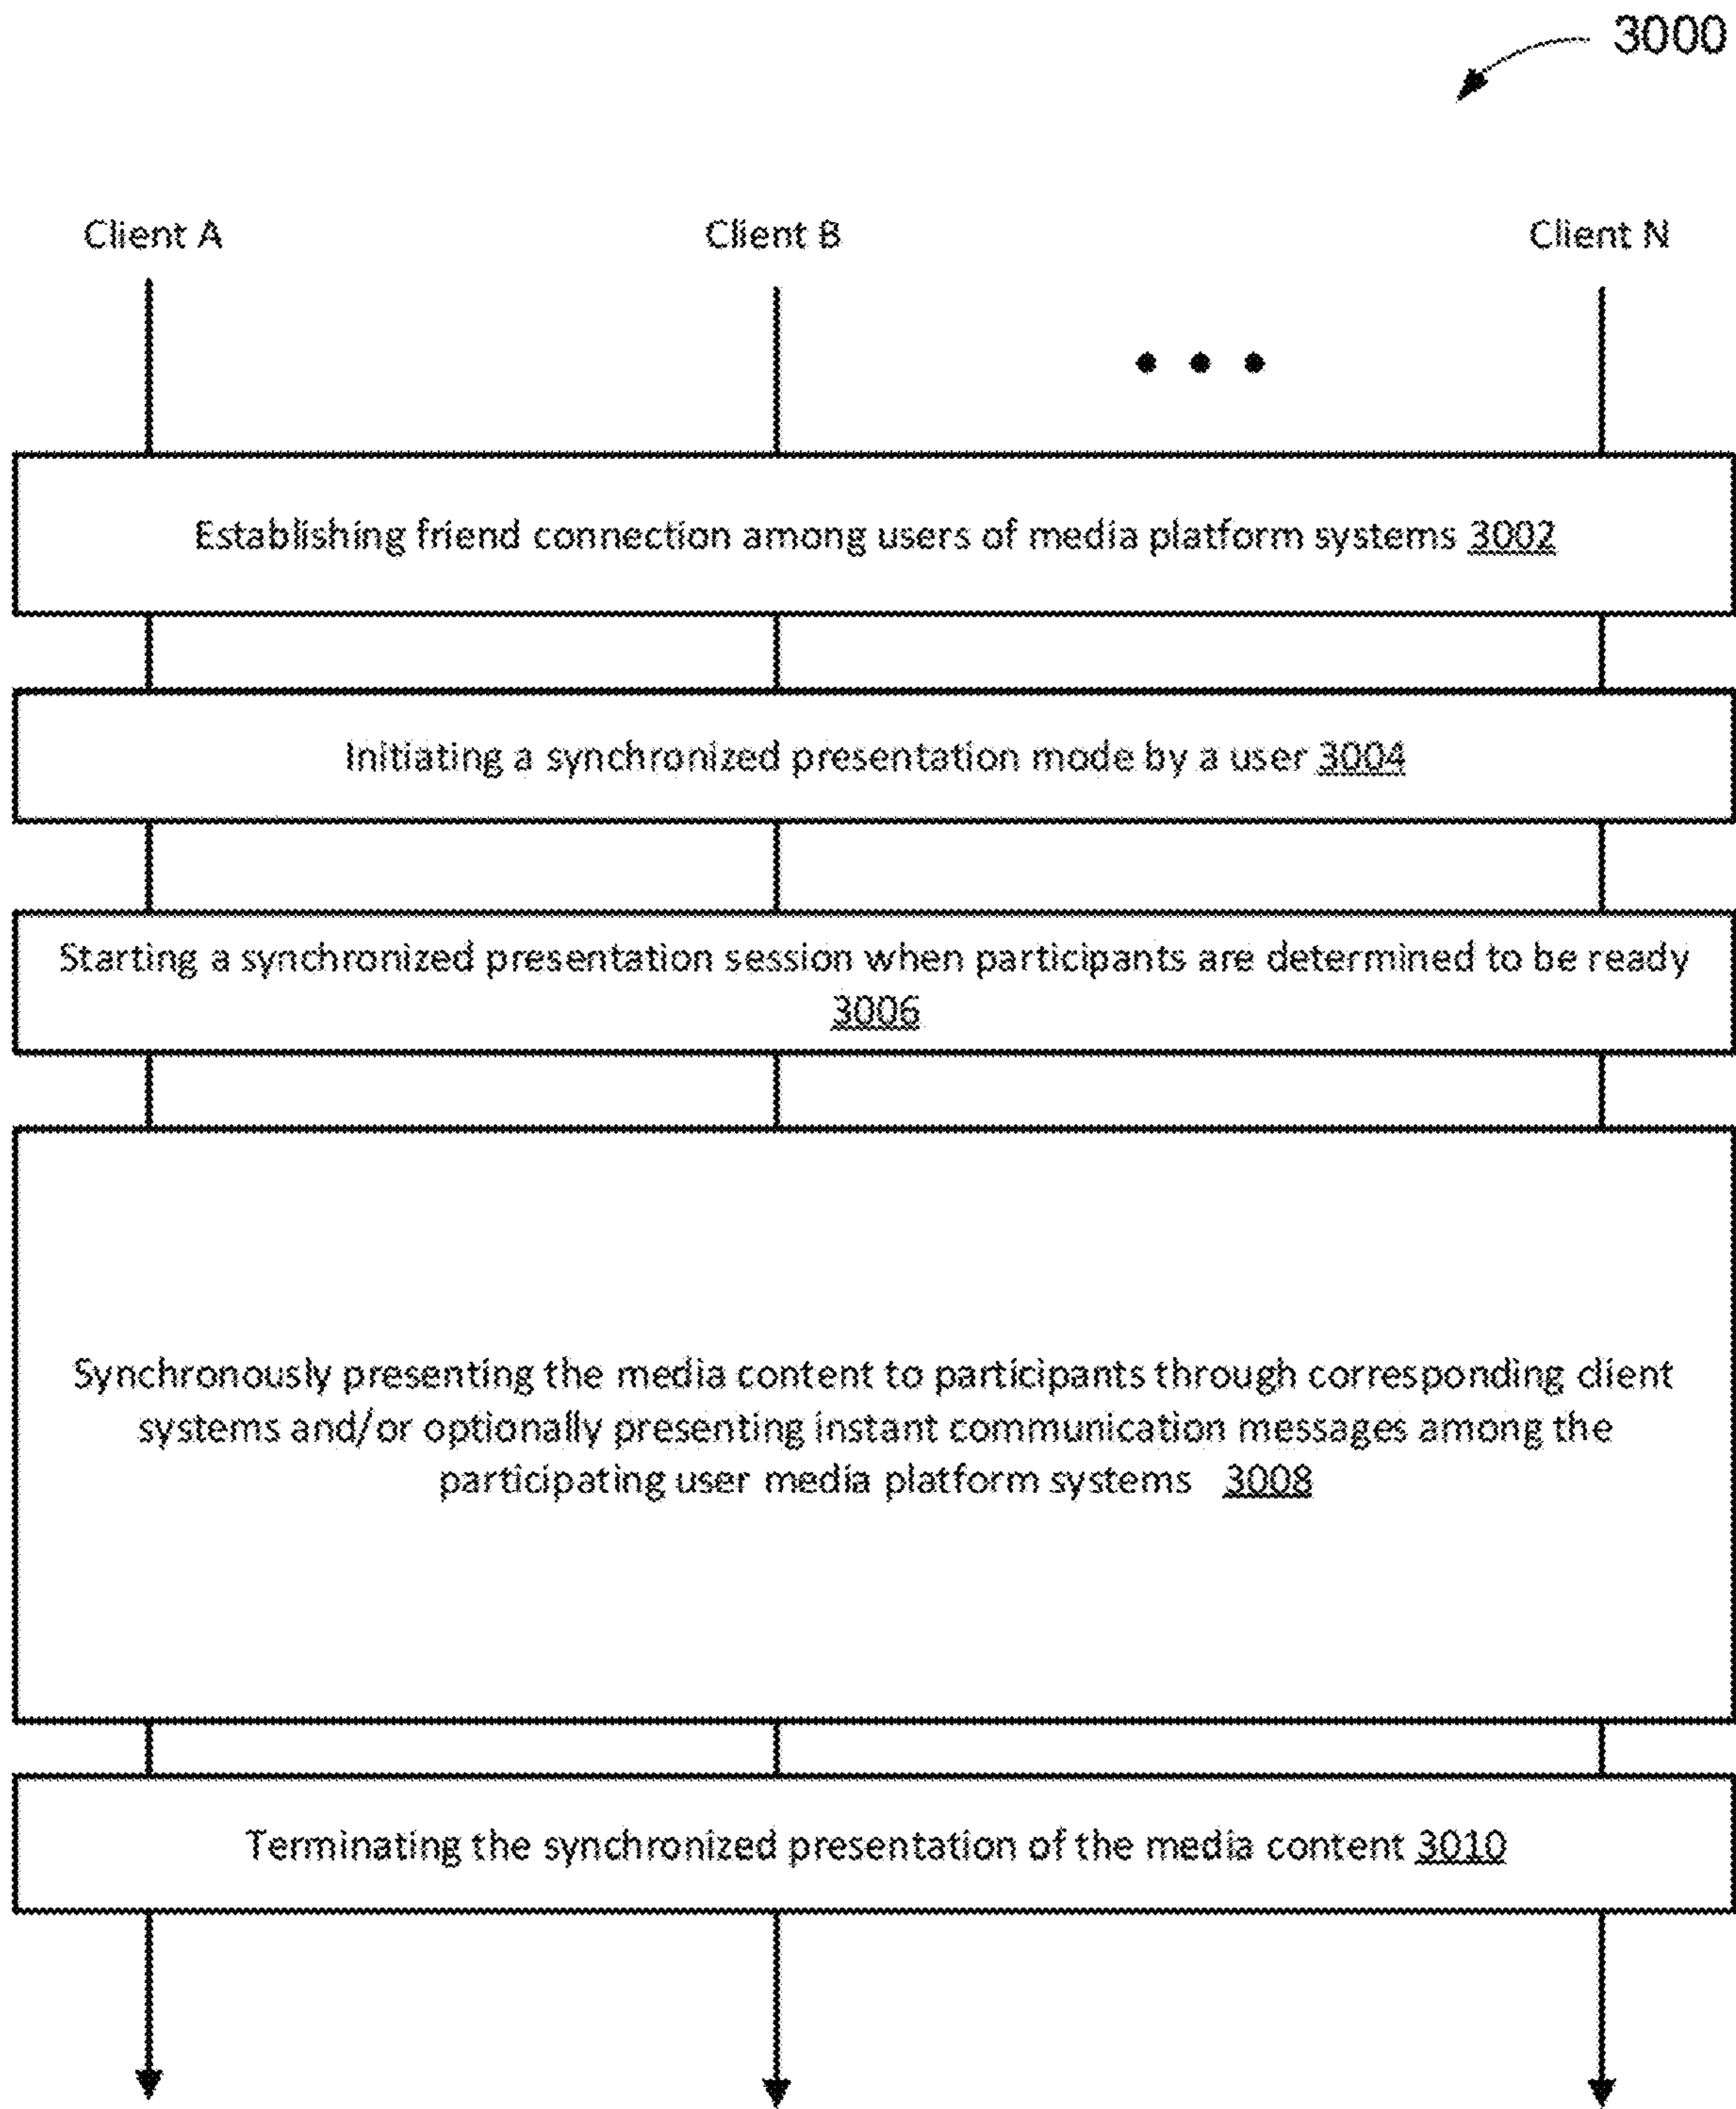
3000

Client A

Client B

Client N

Establishing friend connection among users of media platform systems 3002

Initiating a synchronized presentation mode by a user 3004

Starting a synchronized presentation session when participants are determined to be ready 3006

Synchronously presenting the media content to participants through corresponding client systems and/or optionally presenting instant communication messages among the participating user media platform systems 3008

Terminating the synchronized presentation of the media content 3010